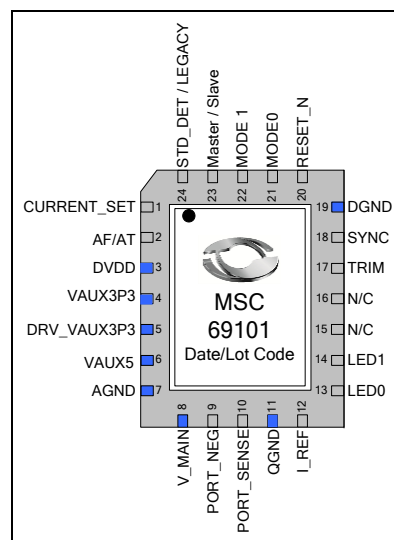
24 STD_DET / LEGACY
23 Master / Slave
22 MODE 1
21 MODE0
20 RESET_N

CURRENT_SET 1
AF/AT 2
DVDD 3
VAUX3P3 4
DRV_VAUX3P3 5
VAUX5 6
AGND 7

19 DGND
18 SYNC
17 TRIM
16 N/C
15 N/C
14 LED1
13 LED0

MSC
69101
Date/Lot Code

8 V_MAIN
9 PORT_NEG
10 PORT_SENSE
11 QGND
12 I_REF